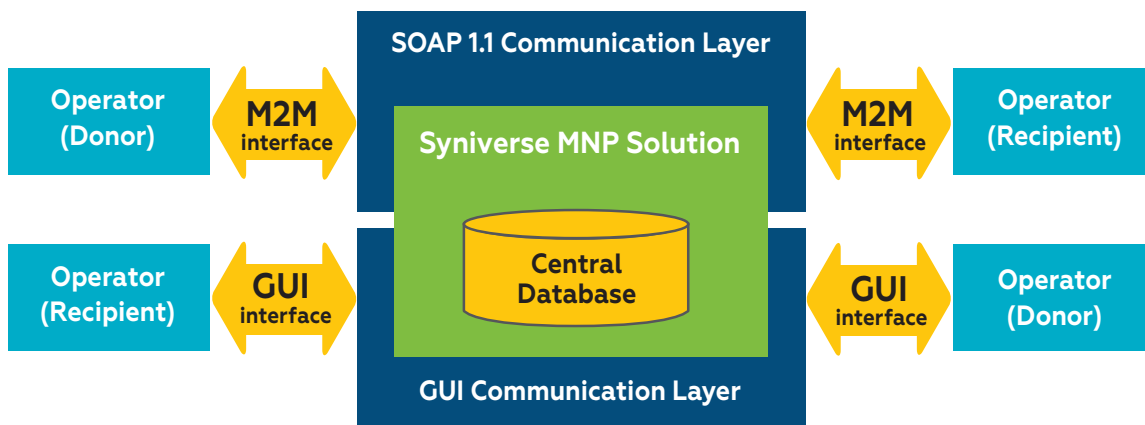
SOAP 1.1 Communication Layer

Operator (Donor)

M2M interface

Syniverse MNP Solution

M2M interface

Operator (Recipient)

Central Database

Operator (Recipient)

GUI interface

GUI interface

Operator (Donor)

GUI Communication Layer